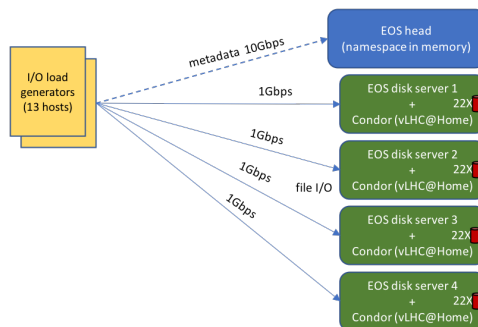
I/O load generators (13 hosts)

metadata 10Gbps

EOS head (namespace in memory)

1Gbps

EOS disk server 1 + Condor (vLHC@Home)

22X

1Gbps

EOS disk server 2 + Condor (vLHC@Home)

22X

1Gbps

file I/O

EOS disk server 3 + Condor (vLHC@Home)

22X

1Gbps

EOS disk server 4 + Condor (vLHC@Home)

22X